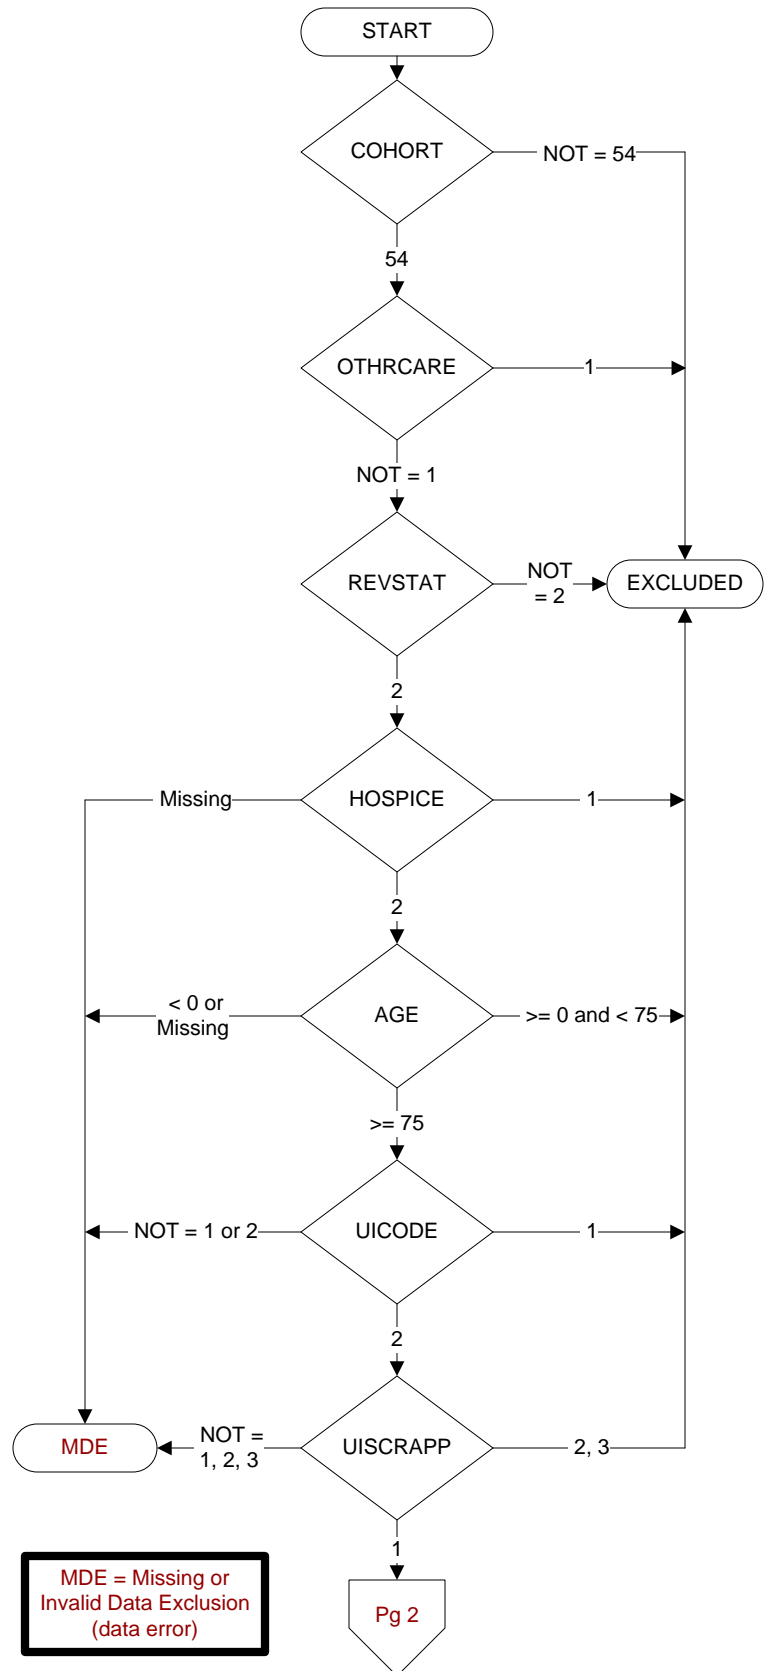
START

COHORT

NOT = 54

54

OTHRCARE

1

NOT = 1

REVSTAT

NOT = 2

EXCLUDED

2

Missing

HOSPICE

1

2

< 0 or Missing

AGE

>= 0 and < 75

>= 75

NOT = 1 or 2

UICODE

1

2

MDE

NOT = 1, 2, 3

UISCRAPP

2, 3

1

MDE = Missing or Invalid Data Exclusion (data error)

Pg 2